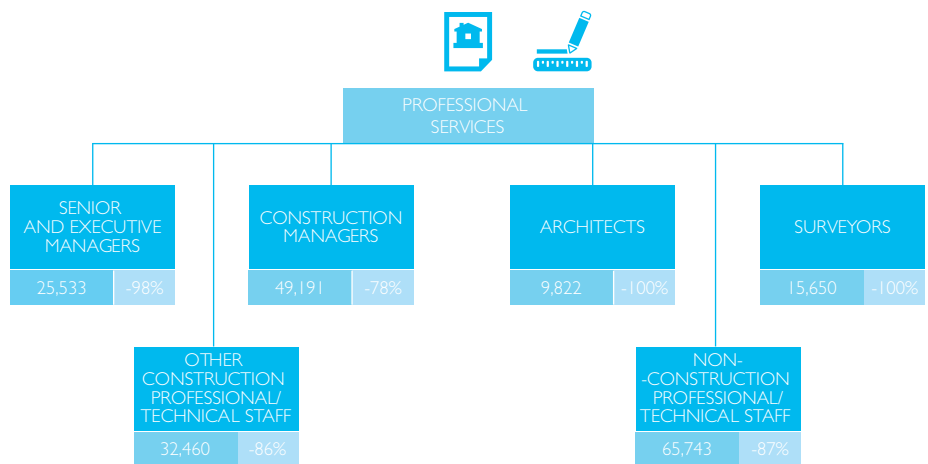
PROFESSIONAL SERVICES

SENIOR AND EXECUTIVE MANAGERS
25,533 -98%

CONSTRUCTION MANAGERS
49,191 -78%

ARCHITECTS
9,822 -100%

SURVEYORS
15,650 -100%

OTHER CONSTRUCTION PROFESSIONAL/ TECHNICAL STAFF
32,460 -86%

NON- -CONSTRUCTION PROFESSIONAL/ TECHNICAL STAFF
65,743 -87%